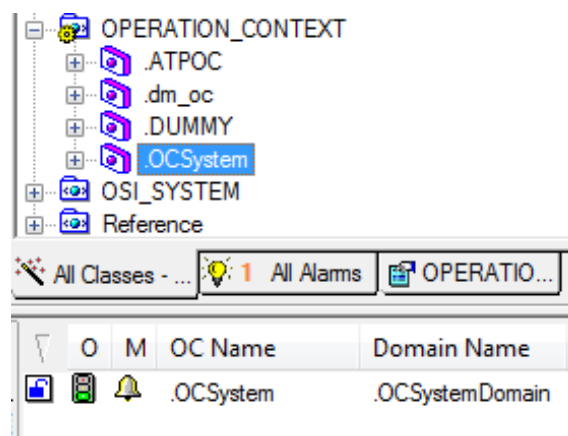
OPERATION_CONTEXT
.ATPOC
.dm_oc
.DUMMY
.OCSystem
OSI_SYSTEM
Reference

All Classes - ...
1 All Alarms
OPERATIO...

| O | M | OC Name | Domain Name |
|---|---|---|---|
| | | .OCSystem | .OCSystemDomain |